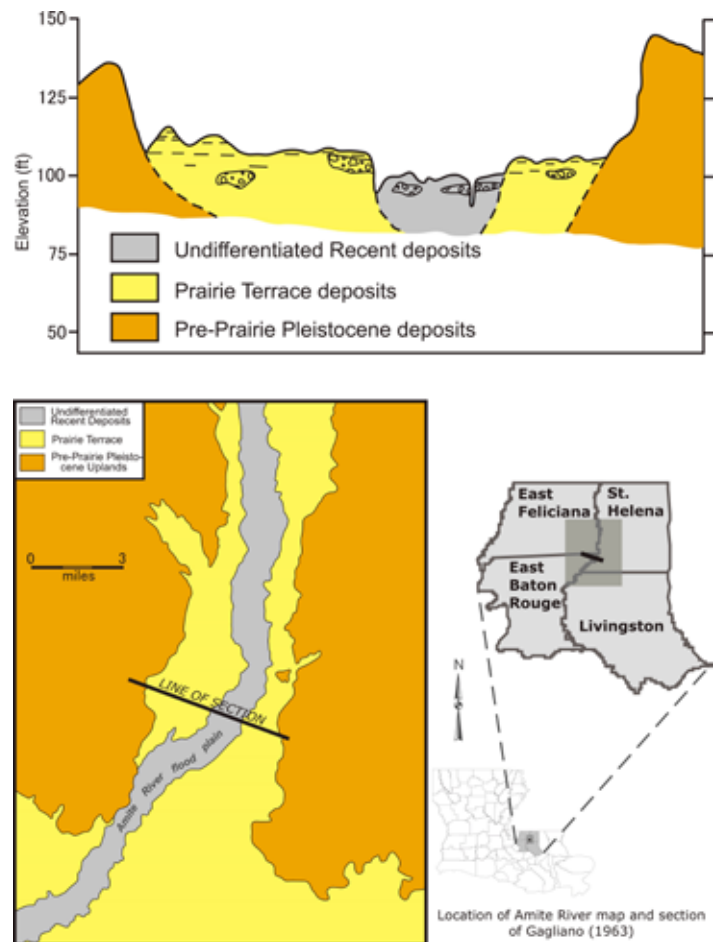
150

125

100

75

50

Elevation (ft)

Undifferentiated Recent deposits

Prairie Terrace deposits

Pre-Prairie Pleistocene deposits

Undifferentiated Recent Deposits

Prairie Terrace

Pre-Prairie Pleistocene Uplands

0 3
miles

LINE OF SECTION

Amite River flood plain

East Feliciana

St. Helena

East Baton Rouge

Livingston

N

Location of Amite River map and section of Gagliano (1963)